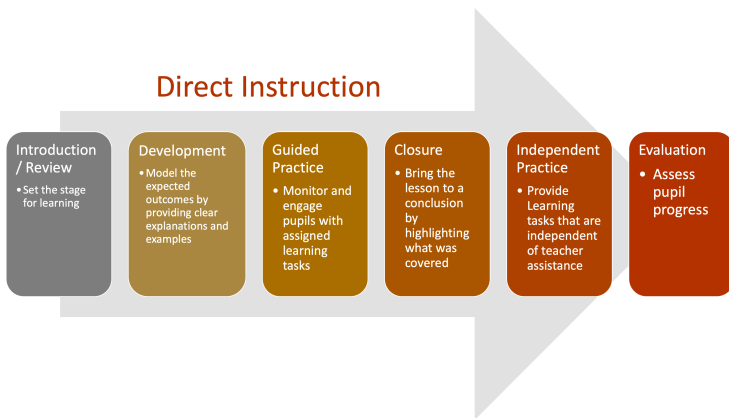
Direct Instruction

Introduction / Review
• Set the stage for learning

Development
• Model the expected outcomes by providing clear explanations and examples

Guided Practice
• Monitor and engage pupils with assigned learning tasks

Closure
• Bring the lesson to a conclusion by highlighting what was covered

Independent Practice
• Provide Learning tasks that are independent of teacher assistance

Evaluation
• Assess pupil progress